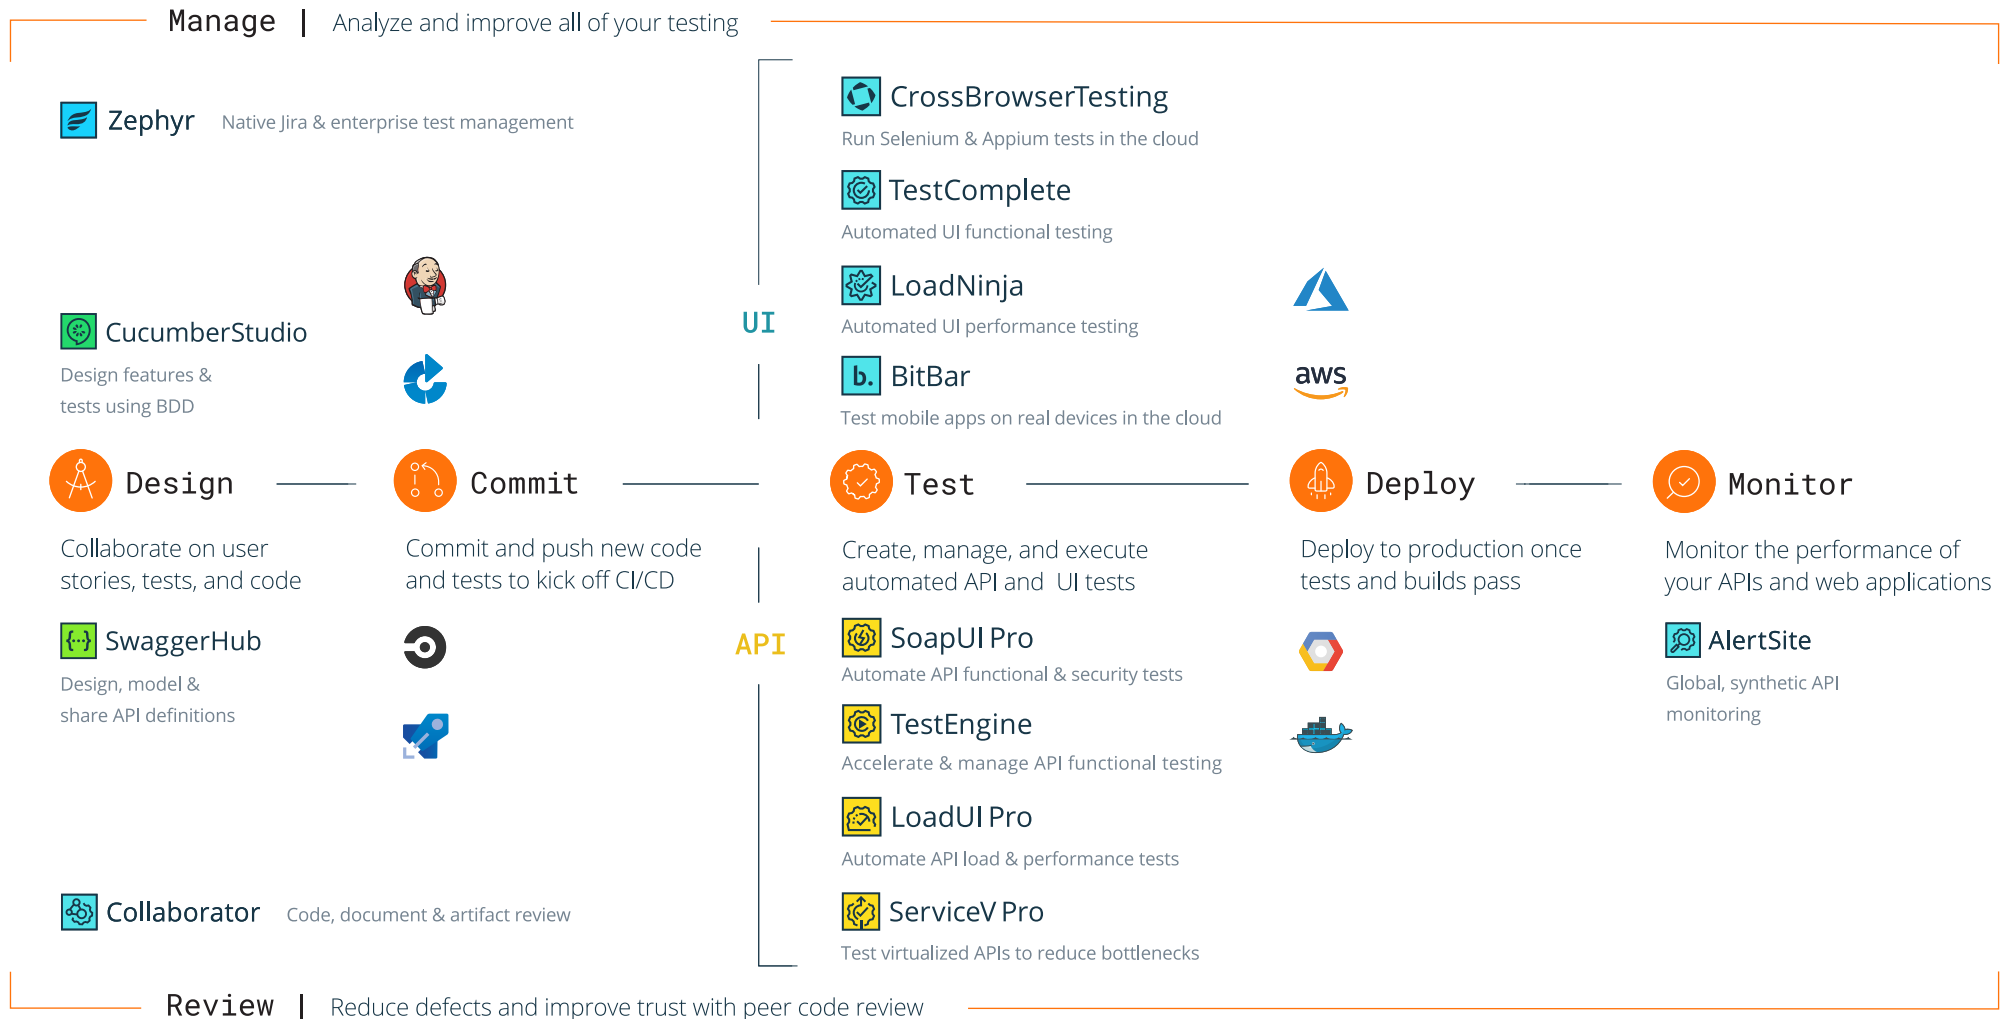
Manage | Analyze and improve all of your testing

Zephyr Native Jira & enterprise test management

CrossBrowserTesting
Run Selenium & Appium tests in the cloud

TestComplete
Automated UI functional testing

UI

LoadNinja
Automated UI performance testing

CucumberStudio
Design features & tests using BDD

BitBar
Test mobile apps on real devices in the cloud

aws

Design

Commit

Test

Deploy

Monitor

Collaborate on user stories, tests, and code

Commit and push new code and tests to kick off CI/CD

Create, manage, and execute automated API and UI tests

Deploy to production once tests and builds pass

Monitor the performance of your APIs and web applications

SwaggerHub
Design, model & share API definitions

API

SoapUI Pro
Automate API functional & security tests

AlertSite
Global, synthetic API monitoring

TestEngine
Accelerate & manage API functional testing

LoadUI Pro
Automate API load & performance tests

Collaborator Code, document & artifact review

ServiceV Pro
Test virtualized APIs to reduce bottlenecks

Review | Reduce defects and improve trust with peer code review